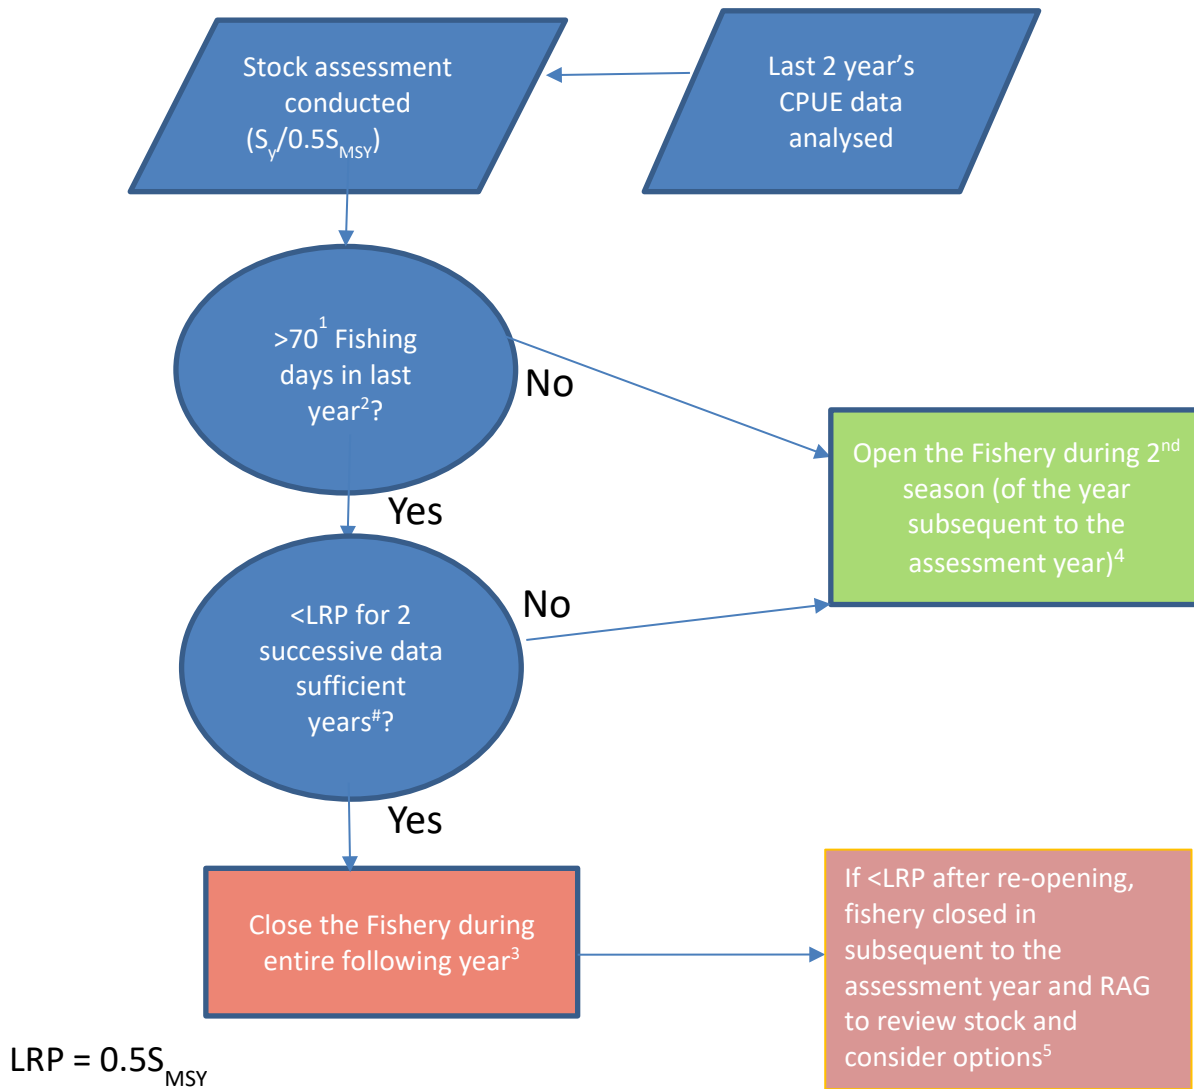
Stock assessment conducted ($S_y/0.5S_{MSY}$)

Last 2 year's CPUE data analysed

>70$^1$ Fishing days in last year$^2$?

No

Open the Fishery during 2$^{nd}$ season (of the year subsequent to the assessment year)$^4$

Yes

<LRP for 2 successive data sufficient years$^\#$?

No

Yes

Close the Fishery during entire following year$^3$

If <LRP after re-opening, fishery closed in subsequent to the assessment year and RAG to review stock and consider options$^5$

LRP = $0.5S_{MSY}$